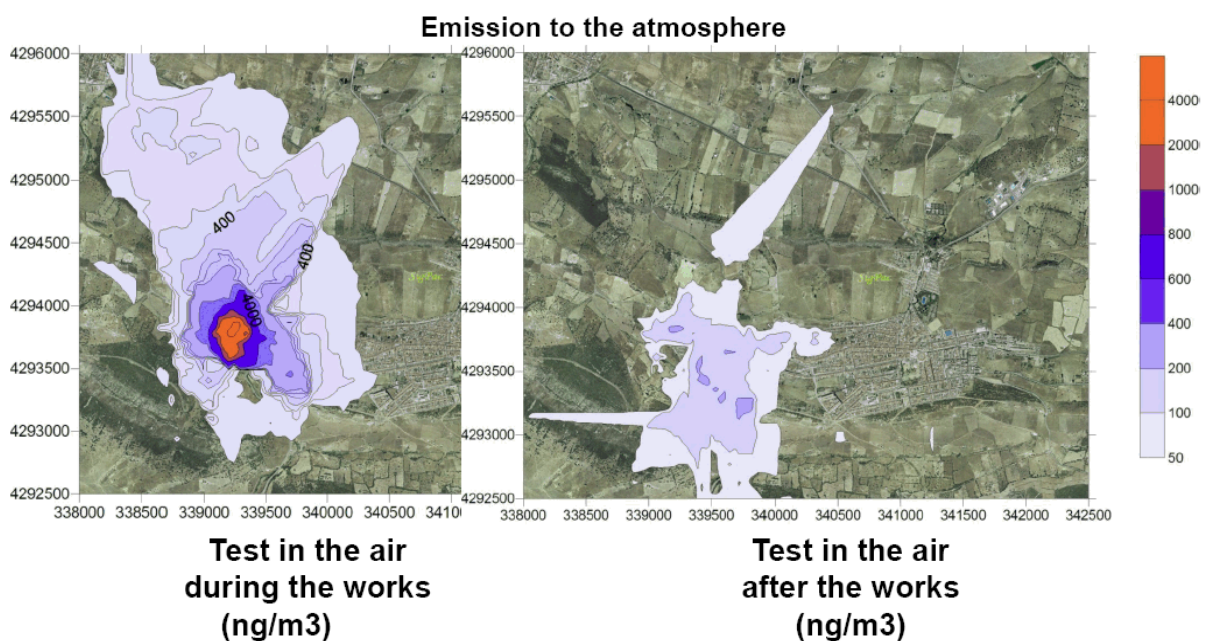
Emission to the atmosphere

4296000
4295500
4295000
4294500
4294000
4293500
4293000
4292500

400
400
4000

338000 338500 339000 339500 340000 340500 3410

4296000
4295500
4295000
4294500
4294000
4293500
4293000
4292500

338000 338500 339000 339500 340000 340500 341000 341500 342000 342500

4000
2000
1000
800
600
400
200
100
50

Test in the air during the works (ng/m3)

Test in the air after the works (ng/m3)